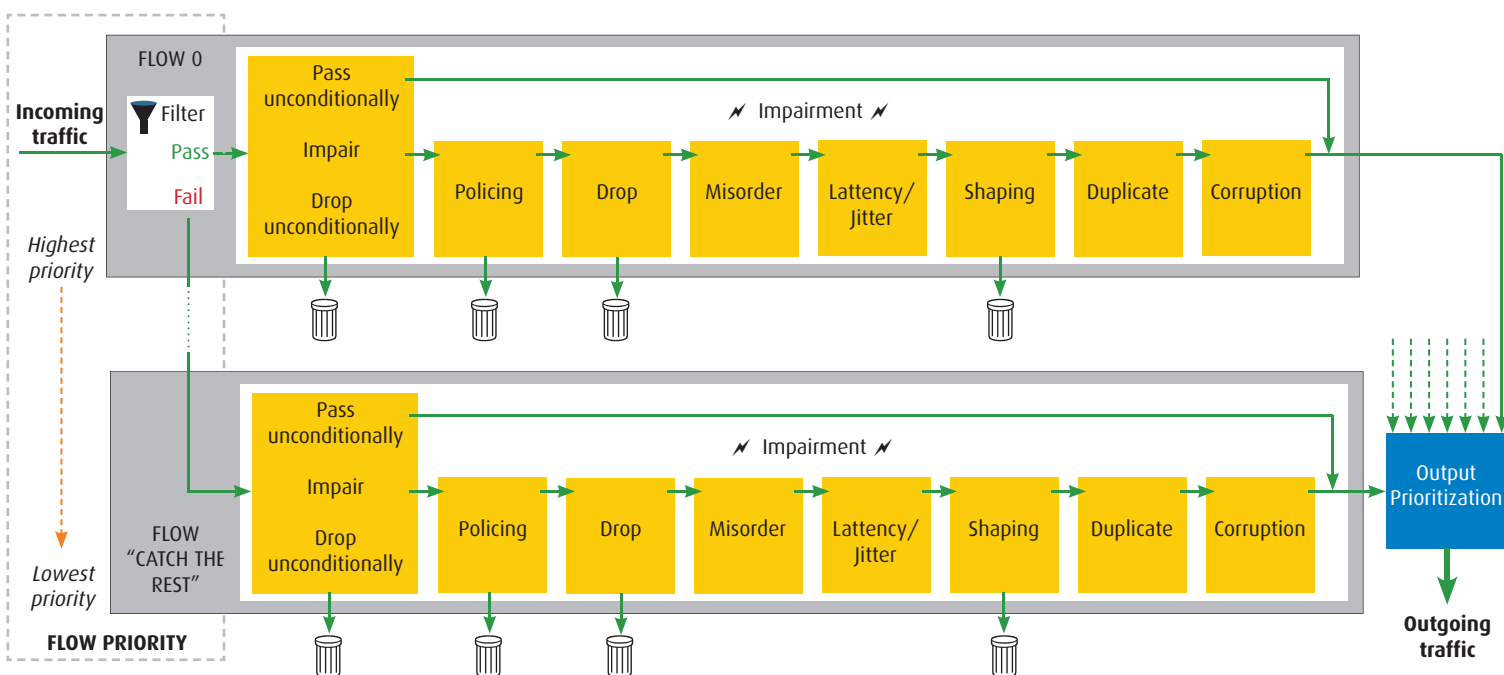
FLOW 0

Incoming traffic

Filter

Pass

Fail

Pass unconditionally

Impair

Drop unconditionally

Impairment

Policing

Drop

Misorder

Lattency/ Jitter

Shaping

Duplicate

Corruption

Highest priority

Lowest priority

FLOW PRIORITY

FLOW "CATCH THE REST"

Pass unconditionally

Impair

Drop unconditionally

Impairment

Policing

Drop

Misorder

Lattency/ Jitter

Shaping

Duplicate

Corruption

Output Prioritization

Outgoing traffic